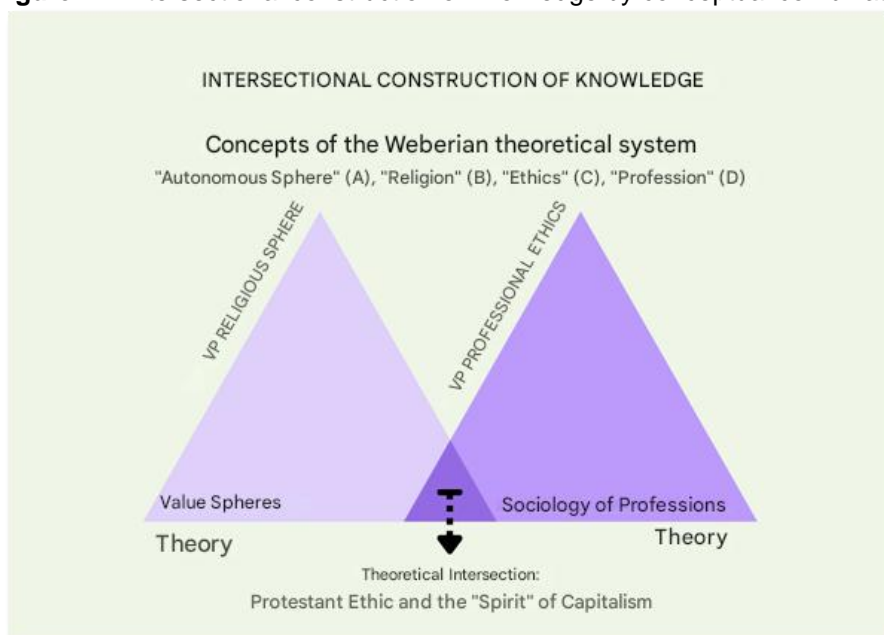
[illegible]

INTERSECTIONAL CONSTRUCTION OF KNOWLEDGE

Concepts of the Weberian theoretical system

"Autonomous Sphere" (A), "Religion" (B), "Ethics" (C), "Profession" (D)

VP RELIGIOUS SPHERE

VP PROFESSIONAL ETHICS

Value Spheres

Sociology of Professions

Theory

Theory

Theoretical Intersection:

Protestant Ethic and the "Spirit" of Capitalism